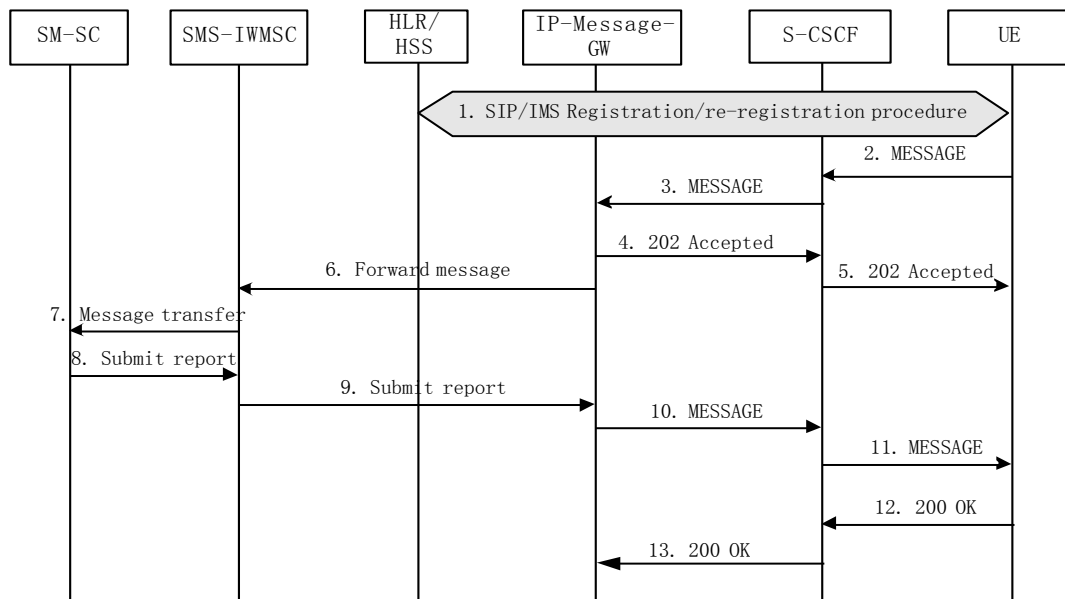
SM-SC

SMS-IWMSC

HLR/
HSS

IP-Message-
GW

S-CSCF

UE

1. SIP/IMS Registration/re-registration procedure

2. MESSAGE

3. MESSAGE

4. 202 Accepted

6. Forward message

5. 202 Accepted

7. Message transfer

8. Submit report

9. Submit report

10. MESSAGE

11. MESSAGE

12. 200 OK

13. 200 OK